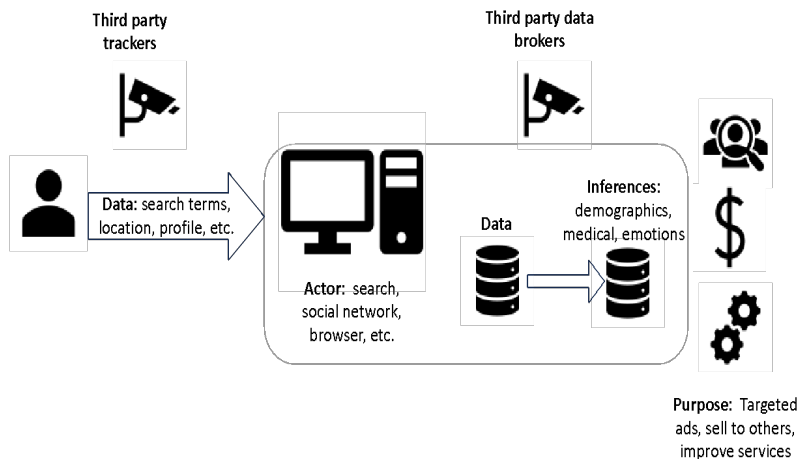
Third party trackers

Third party data brokers

Data: search terms, location, profile, etc.

Inferences: demographics, medical, emotions

Data

Actor: search, social network, browser, etc.

Purpose: Targeted ads, sell to others, improve services